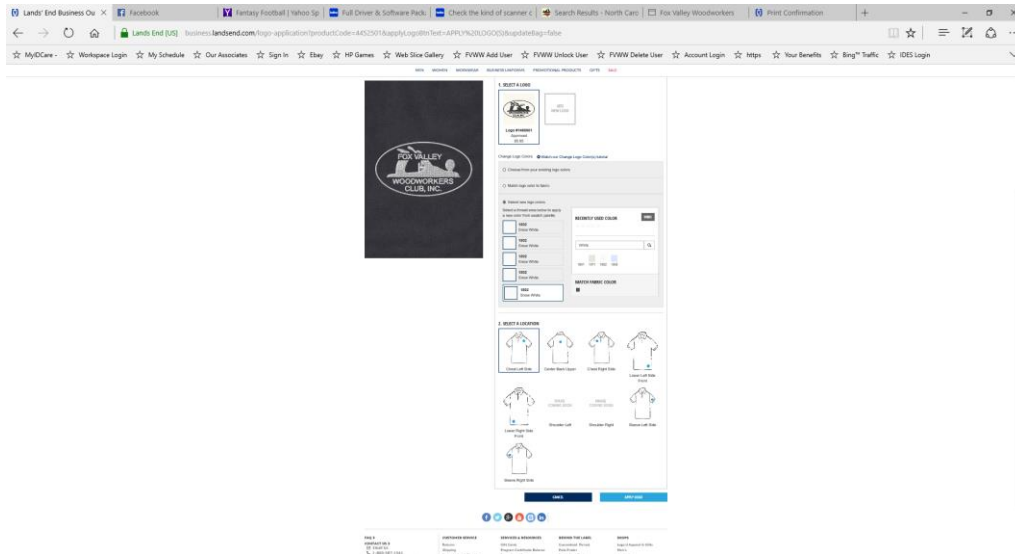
Lands' End Business Ou | Facebook | Fantasy Football | Yahoo Sp | Full Driver & Software Pack | Check the kind of scanner c | Search Results - North Caro | Fox Valley Woodworkers | Print Confirmation

Lands End [US] business.landsend.com/logo-application?productCode=4452501&applyLogoBtnText=APPLY%20LOGO(S)&updateBag=false

MyIDCare - Workspace Login My Schedule Our Associates Sign In Ebay HP Games Web Slice Gallery FVWW Add User FVWW Unlock User FVWW Delete User Account Login https Your Benefits Bing™ Traffic IDES Login

FOX VALLEY WOODWORKERS CLUB, INC.

1. SELECT A LOGO

Logo #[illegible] Approved

Change Logo Colors Watch our Change Logo Colors tutorial

Choose from your existing logo colors

Match logo color to fabric

Select new logo colors

RECENTLY USED COLOR

White

MATCH FABRIC COLOR

1602 Snow White

1602 Snow White

1602 Snow White

1602 Snow White

1602 Snow White

2. SELECT A LOCATION

Chest Left Side

Center Back Upper

Chest Right Side

Lower Left Side Front

Lower Right Side Front

Shoulder Left

Shoulder Right

Sleeve Left Side

Sleeve Right Side

CANCEL

APPLY LOGO